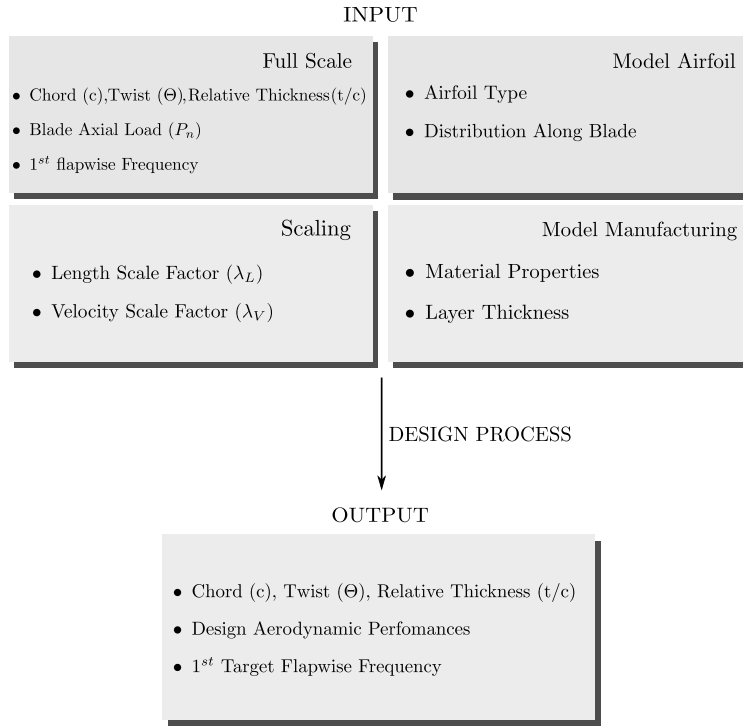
INPUT

Full Scale

- Chord (c),Twist ($\Theta$),Relative Thickness(t/c)
- Blade Axial Load ($P_n$)
- $1^{st}$ flapwise Frequency

Model Airfoil

- Airfoil Type
- Distribution Along Blade

Scaling

- Length Scale Factor ($\lambda_L$)
- Velocity Scale Factor ($\lambda_V$)

Model Manufacturing

- Material Properties
- Layer Thickness

DESIGN PROCESS

OUTPUT

- Chord (c), Twist ($\Theta$), Relative Thickness (t/c)
- Design Aerodynamic Perfomances
- $1^{st}$ Target Flapwise Frequency